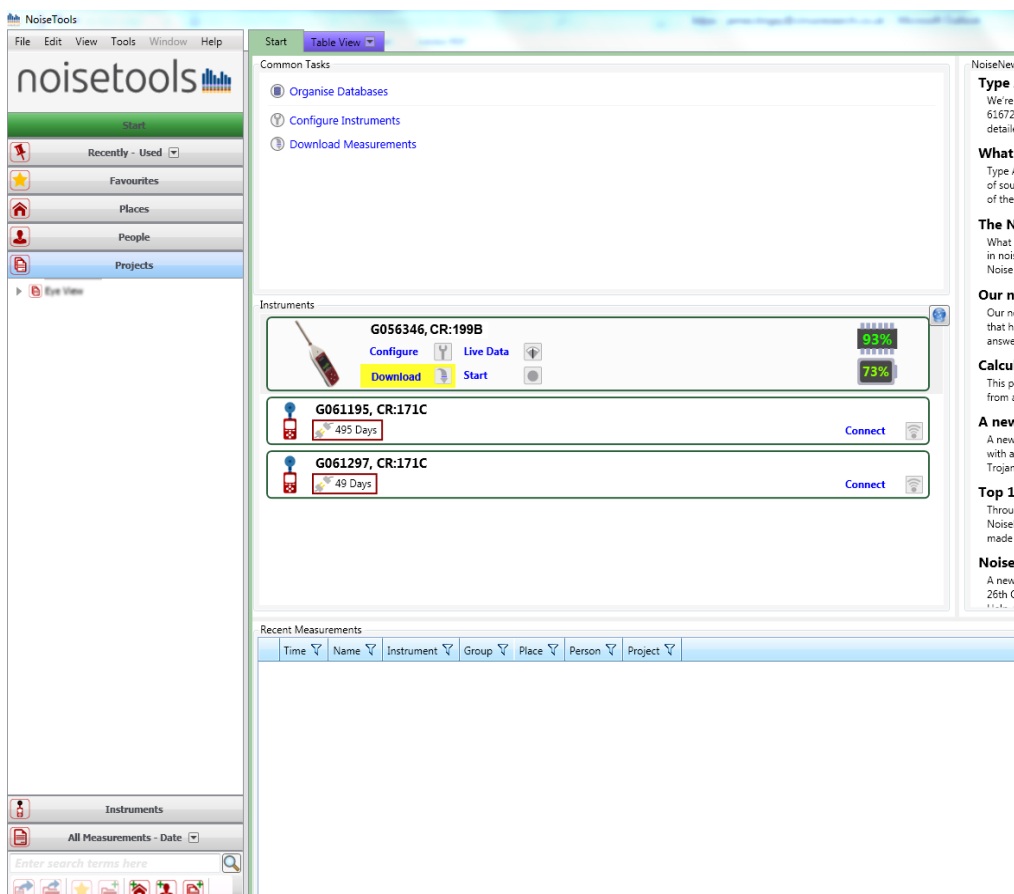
NoiseTools

File Edit View Tools Window Help

noisetools

Start

Recently - Used

Favourites

Places

People

Projects

Eye View

Instruments

All Measurements - Date

Enter search terms here

Start

Table View

Common Tasks

Organise Databases

Configure Instruments

Download Measurements

Instruments

G056346, CR:199B

Configure

Live Data

Download

Start

93%

73%

G061195, CR:171C

495 Days

Connect

G061297, CR:171C

49 Days

Connect

Recent Measurements

| Time | Name | Instrument | Group | Place | Person | Project |
|---|---|---|---|---|---|---|

NoiseNew

Type

We're 61672 detail

What

Type of sou of the

The N

What in nois Noise

Our n

Our n that h answe

Calcu

This p from a

A new

A new with a Trojan

Top 1

Throu Noise made

Noise

A new 26th